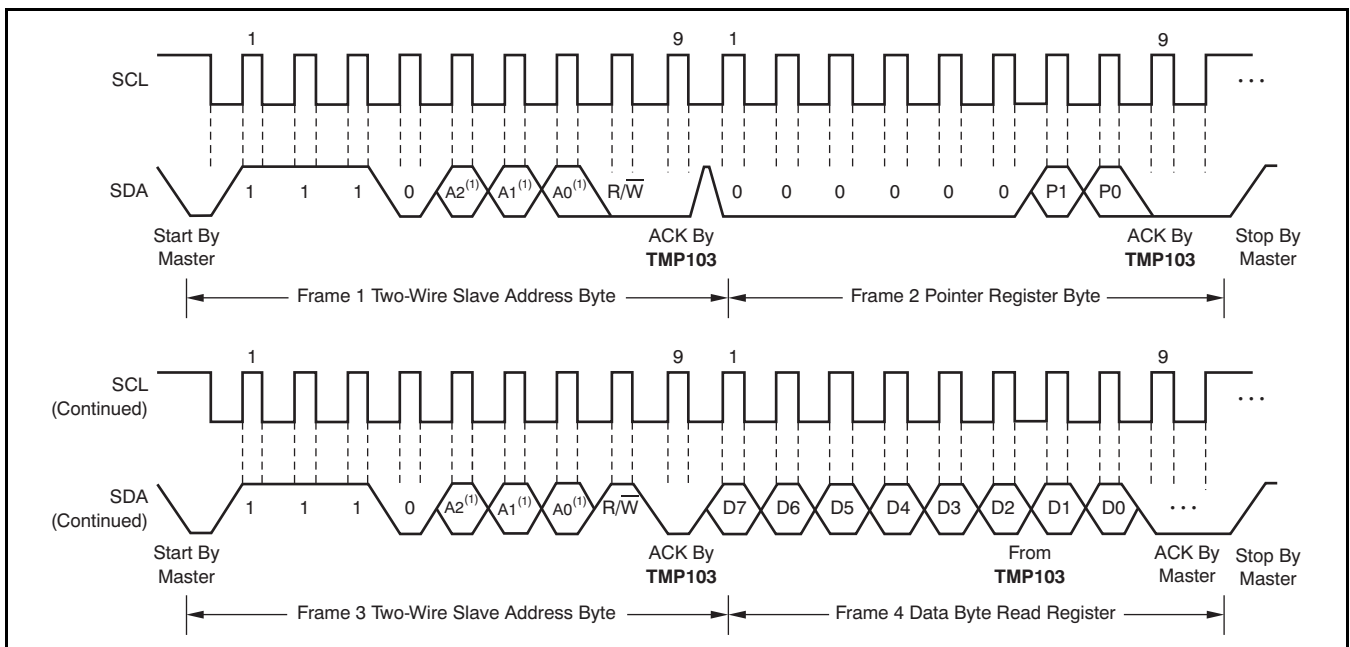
1 9 1 9

SCL

...

SDA

1 1 1 0 A2$^{(1)}$ A1$^{(1)}$ A0$^{(1)}$ R/$\overline{W}$ 0 0 0 0 0 0 P1 P0

Start By Master

ACK By **TMP103**

ACK By **TMP103**

Stop By Master

Frame 1 Two-Wire Slave Address Byte

Frame 2 Pointer Register Byte

1 9 1 9

SCL (Continued)

...

SDA (Continued)

1 1 1 0 A2$^{(1)}$ A1$^{(1)}$ A0$^{(1)}$ R/$\overline{W}$ D7 D6 D5 D4 D3 D2 D1 D0 ...

Start By Master

ACK By **TMP103**

From **TMP103**

ACK By Master

Stop By Master

Frame 3 Two-Wire Slave Address Byte

Frame 4 Data Byte Read Register